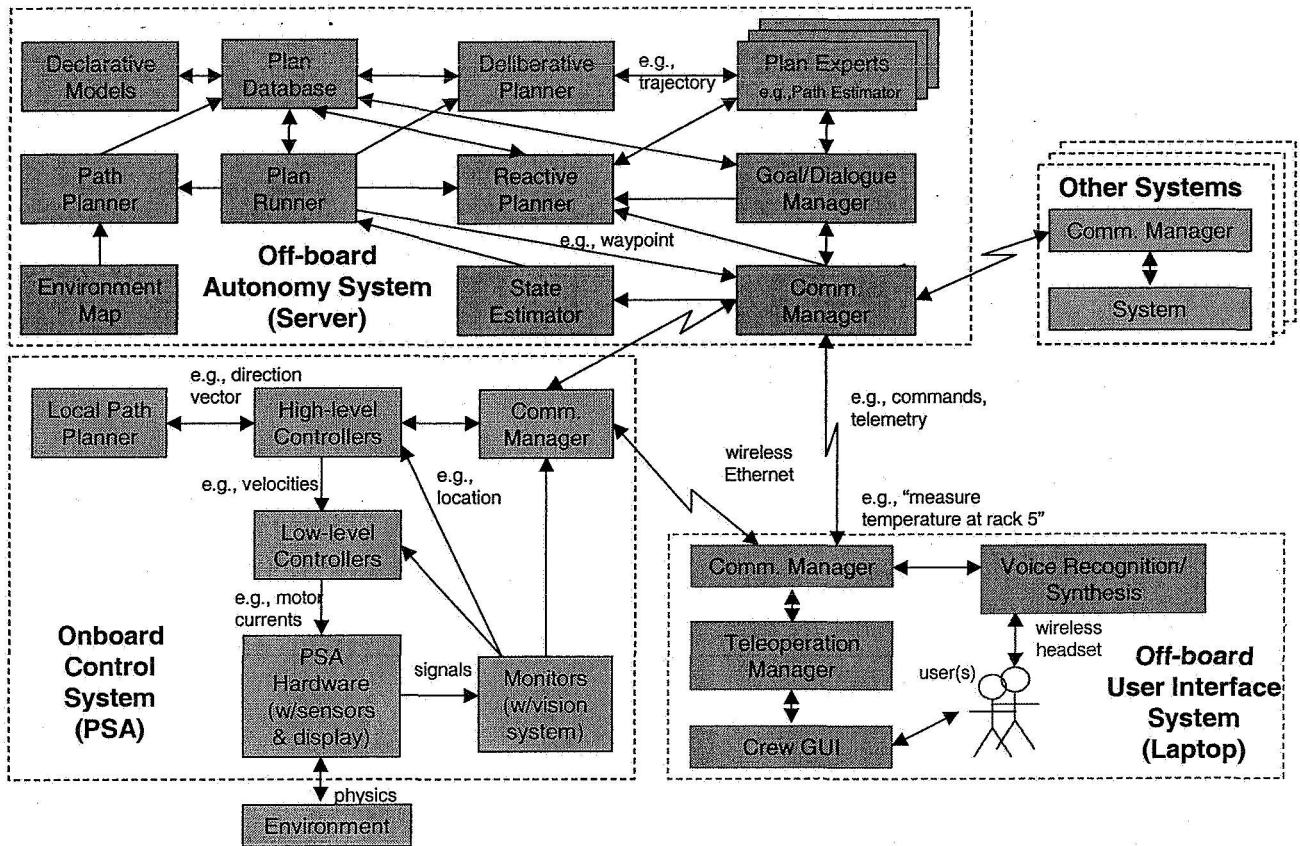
Declarative Models

Plan Database

Deliberative Planner

e.g., trajectory

Plan Experts e.g.,Path Estimator

Path Planner

Plan Runner

Reactive Planner

Goal/Dialogue Manager

Other Systems

Comm. Manager

System

e.g., waypoint

Environment Map

Off-board Autonomy System (Server)

State Estimator

Comm. Manager

e.g., direction vector

Local Path Planner

High-level Controllers

Comm. Manager

e.g., commands, telemetry

wireless Ethernet

e.g., velocities

e.g., location

e.g., "measure temperature at rack 5"

Low-level Controllers

Comm. Manager

Voice Recognition/ Synthesis

e.g., motor currents

Onboard Control System (PSA)

PSA Hardware (w/sensors & display)

signals

Monitors (w/vision system)

Teleoperation Manager

wireless headset

user(s)

Off-board User Interface System (Laptop)

Crew GUI

physics

Environment